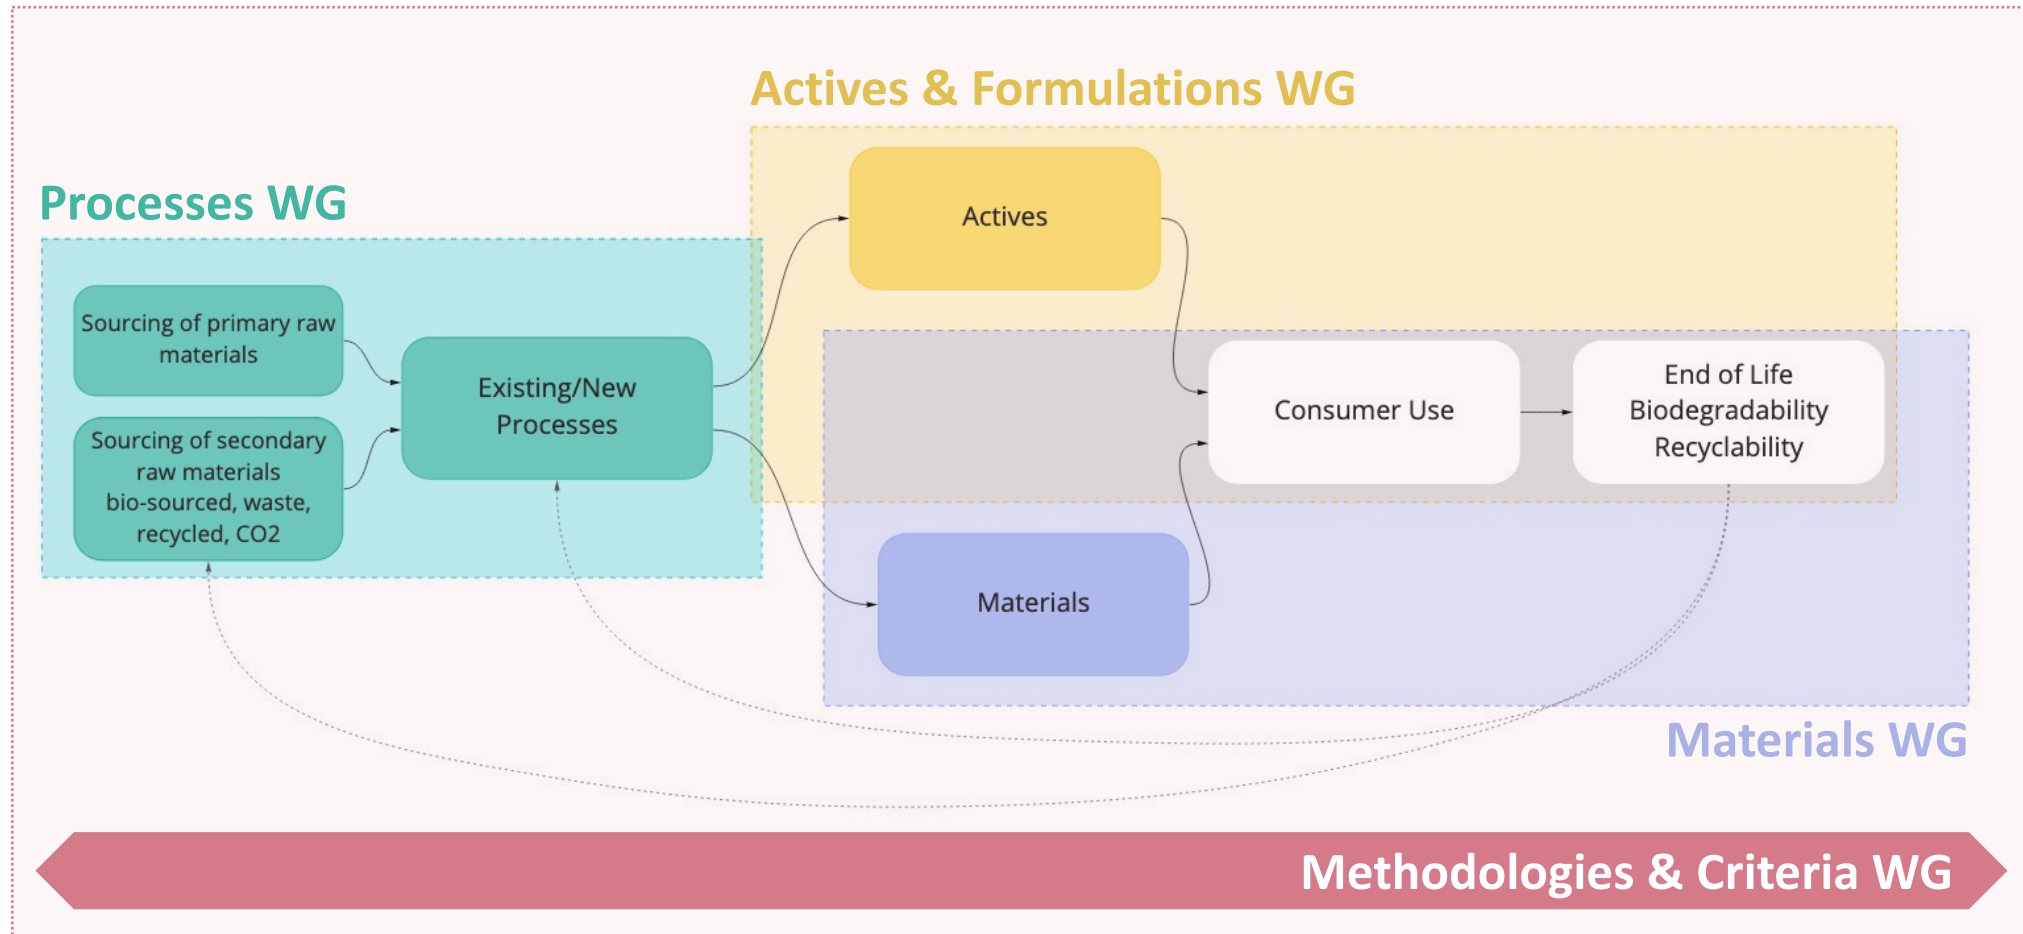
Actives & Formulations WG

Processes WG

Actives

Sourcing of primary raw materials

Existing/New Processes

Sourcing of secondary raw materials bio-sourced, waste, recycled, CO2

Consumer Use

End of Life Biodegradability Recyclability

Materials

Materials WG

Methodologies & Criteria WG